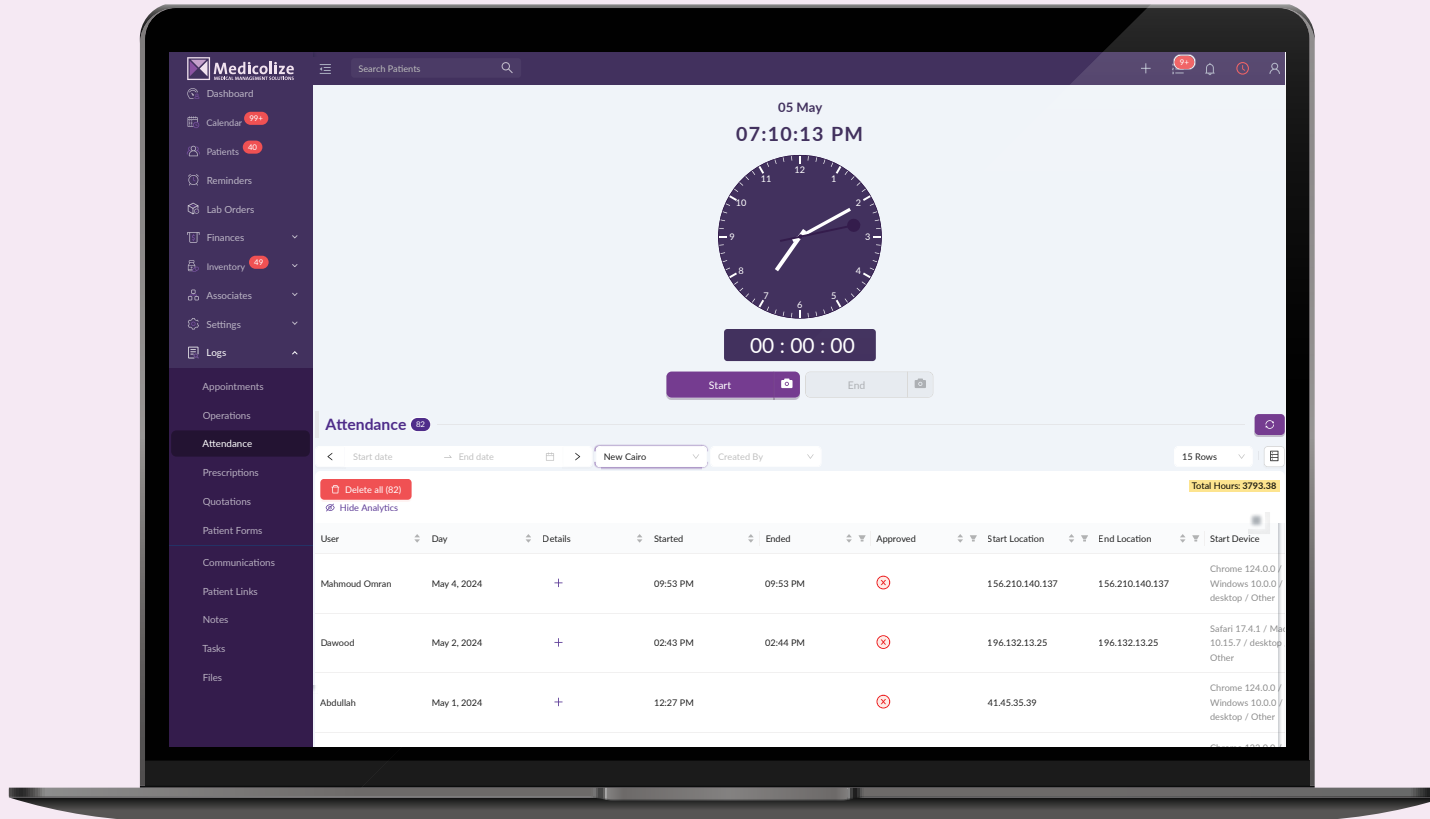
Medicolize
MEDICAL MANAGEMENT SOLUTIONS

Search Patients

9+

Dashboard
Calendar 99+
Patients 40
Reminders
Lab Orders
Finances
Inventory 49
Associates
Settings
Logs
Appointments
Operations
Attendance
Prescriptions
Quotations
Patient Forms
Communications
Patient Links
Notes
Tasks
Files

05 May
07:10:13 PM

12 1 2 3 4 5 6 7 8 9 10 11

00 : 00 : 00

Start
End

Attendance 82

Start date → End date
New Cairo
Created By
15 Rows

Delete all (82)
Hide Analytics
Total Hours: 3793.38

| User | Day | Details | Started | Ended | Approved | Start Location | End Location | Start Device |
|---|---|---|---|---|---|---|---|---|
| Mahmoud Omran | May 4, 2024 | + | 09:53 PM | 09:53 PM | ⊗ | 156.210.140.137 | 156.210.140.137 | Chrome 124.0.0 / Windows 10.0.0 / desktop / Other |
| Dawood | May 2, 2024 | + | 02:43 PM | 02:44 PM | ⊗ | 196.132.13.25 | 196.132.13.25 | Safari 17.4.1 / Mac 10.15.7 / desktop Other |
| Abdullah | May 1, 2024 | + | 12:27 PM | | ⊗ | 41.45.35.39 | | Chrome 124.0.0 / Windows 10.0.0 / desktop / Other |